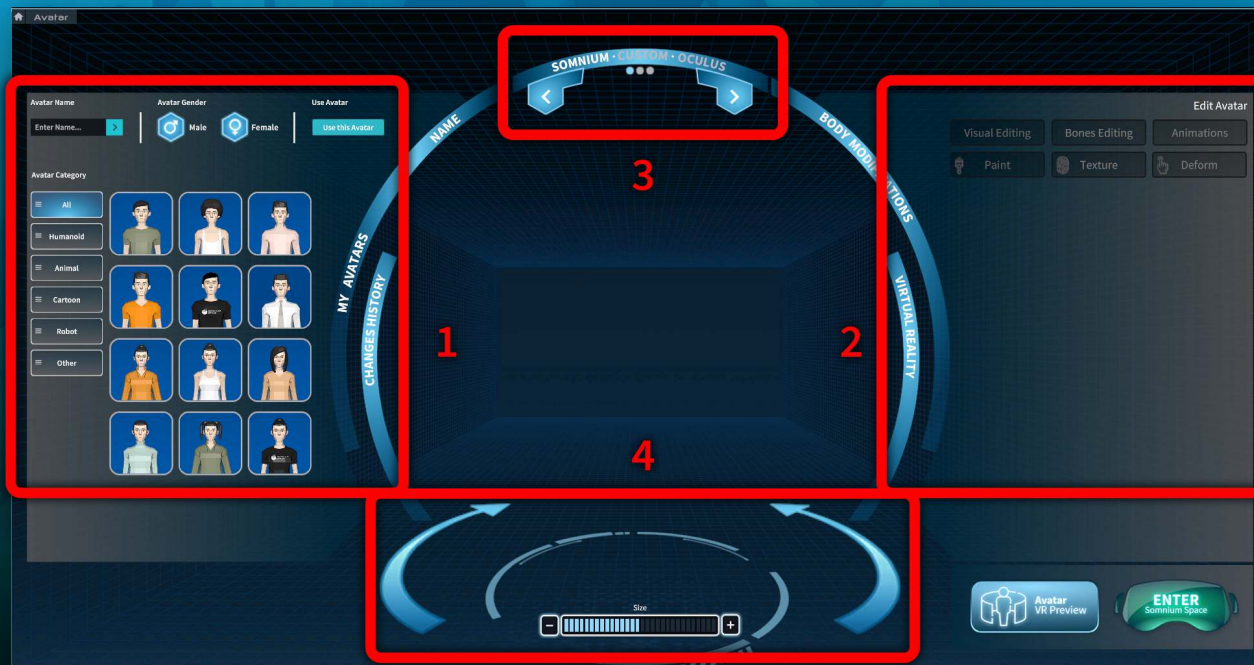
Avatar

Avatar Name

Enter Name...

Avatar Gender

Male

Female

Use Avatar

Use this Avatar

Avatar Category

All

Humanoid

Animal

Cartoon

Robot

Other

NAME

MY AVATARS

CHANGES HISTORY

SOMNIUM • CUSTOM • OCULUS

3

BODY MODIFICATIONS

VIRTUAL REALITY

Edit Avatar

Visual Editing

Bones Editing

Animations

Paint

Texture

Deform

1

2

4

Size

Avatar VR Preview

ENTER Somnium Space